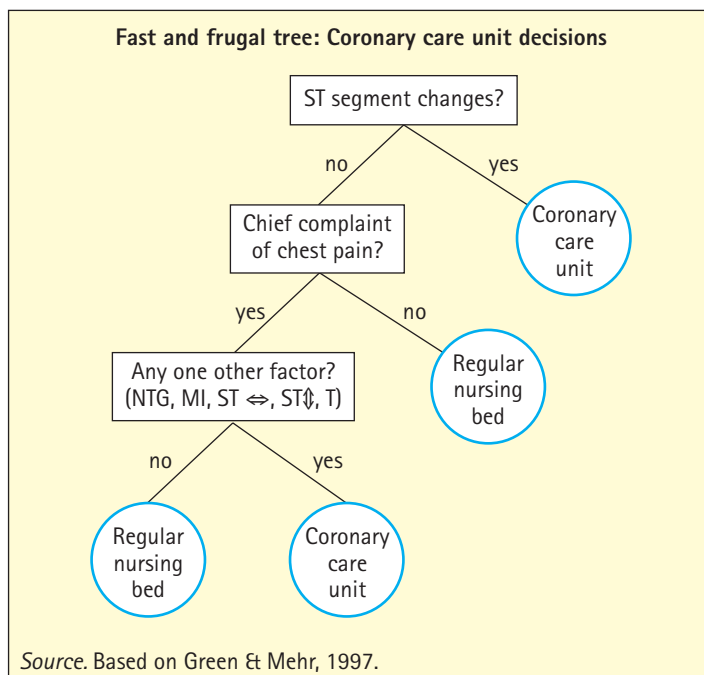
Fast and frugal tree: Coronary care unit decisions

ST segment changes?

no

yes

Coronary care unit

Chief complaint of chest pain?

yes

no

Regular nursing bed

Any one other factor? (NTG, MI, ST $\Leftrightarrow$, ST$\Updownarrow$, T)

no

yes

Regular nursing bed

Coronary care unit

Source. Based on Green & Mehr, 1997.